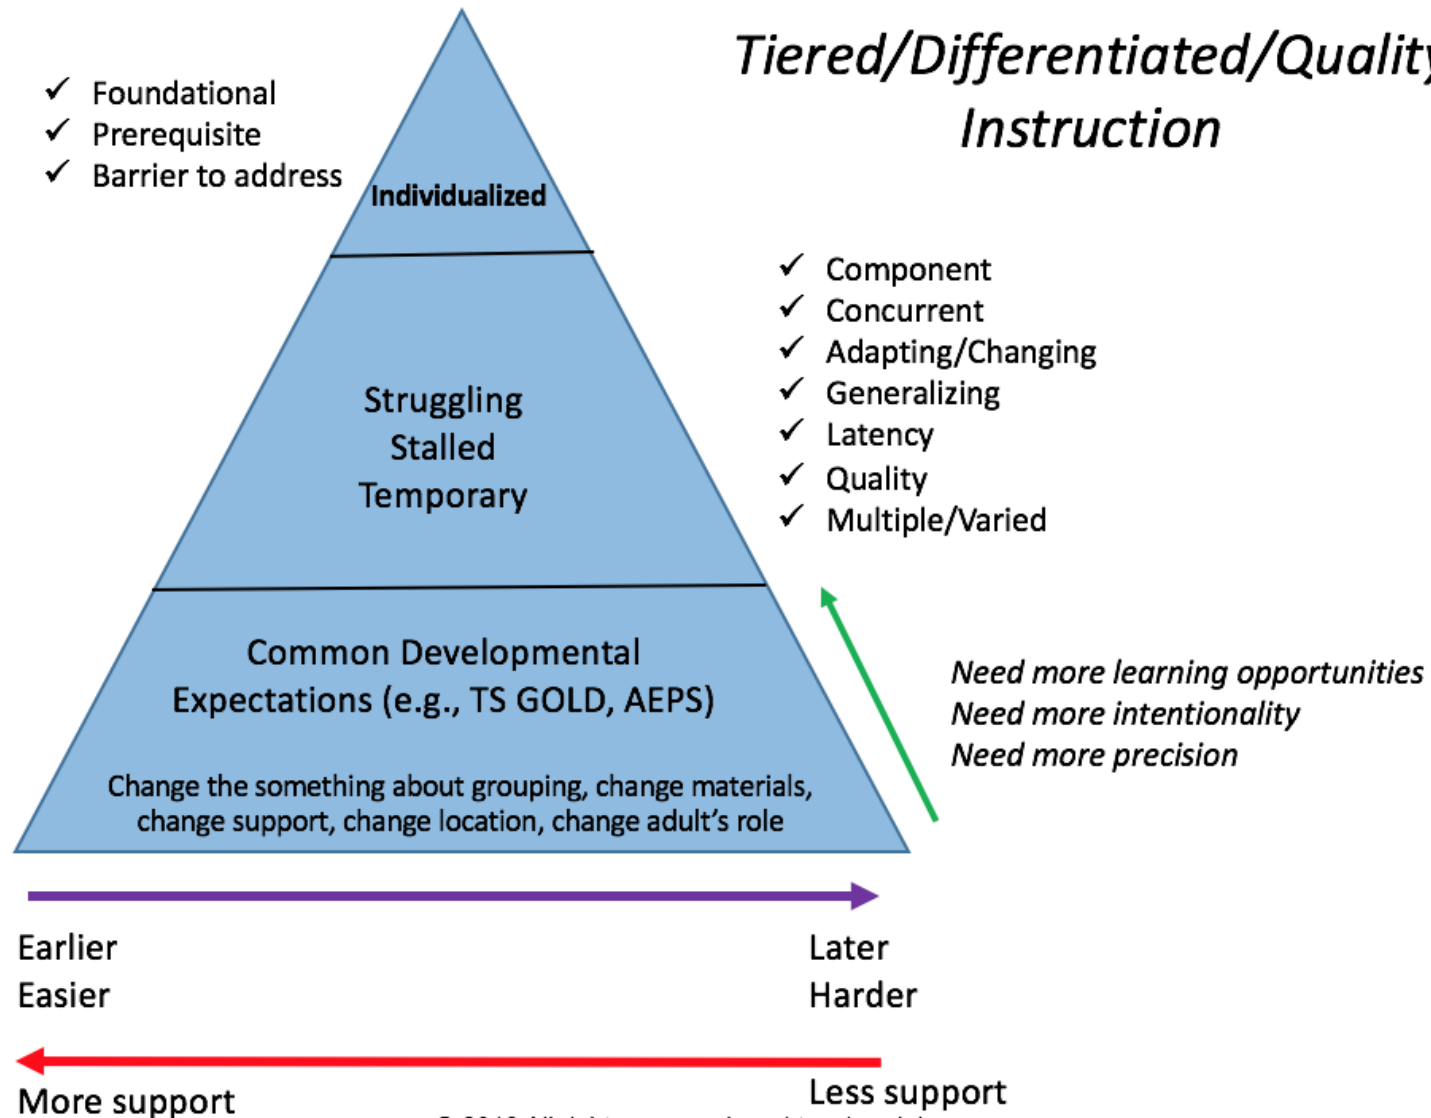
Tiered/Differentiated/Quality
Instruction

✓ Foundational
✓ Prerequisite
✓ Barrier to address

Individualized

Struggling
Stalled
Temporary

✓ Component
✓ Concurrent
✓ Adapting/Changing
✓ Generalizing
✓ Latency
✓ Quality
✓ Multiple/Varied

Common Developmental Expectations (e.g., TS GOLD, AEPS)

Change the something about grouping, change materials, change support, change location, change adult's role

Need more learning opportunities
Need more intentionality
Need more precision

Earlier
Easier

Later
Harder

More support

Less support

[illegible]